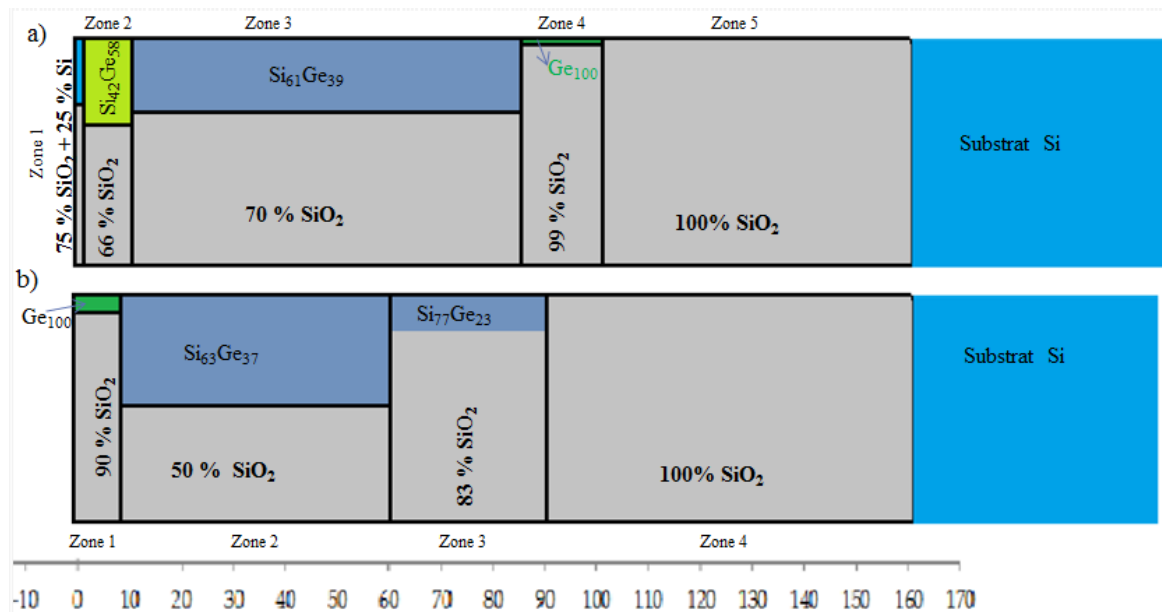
a)

Zone 1 Zone 2 Zone 3 Zone 4 Zone 5

75 % $SiO_2$ + 25 % Si

$Si_{42}Ge_{58}$

$Si_{61}Ge_{39}$

$Ge_{100}$

Substrat Si

66 % $SiO_2$

70 % $SiO_2$

99 % $SiO_2$

100% $SiO_2$

b)

$Ge_{100}$

$Si_{77}Ge_{23}$

$Si_{63}Ge_{37}$

Substrat Si

90 % $SiO_2$

50 % $SiO_2$

83 % $SiO_2$

100% $SiO_2$

Zone 1 Zone 2 Zone 3 Zone 4

-10 0 10 20 30 40 50 60 70 80 90 100 110 120 130 140 150 160 170